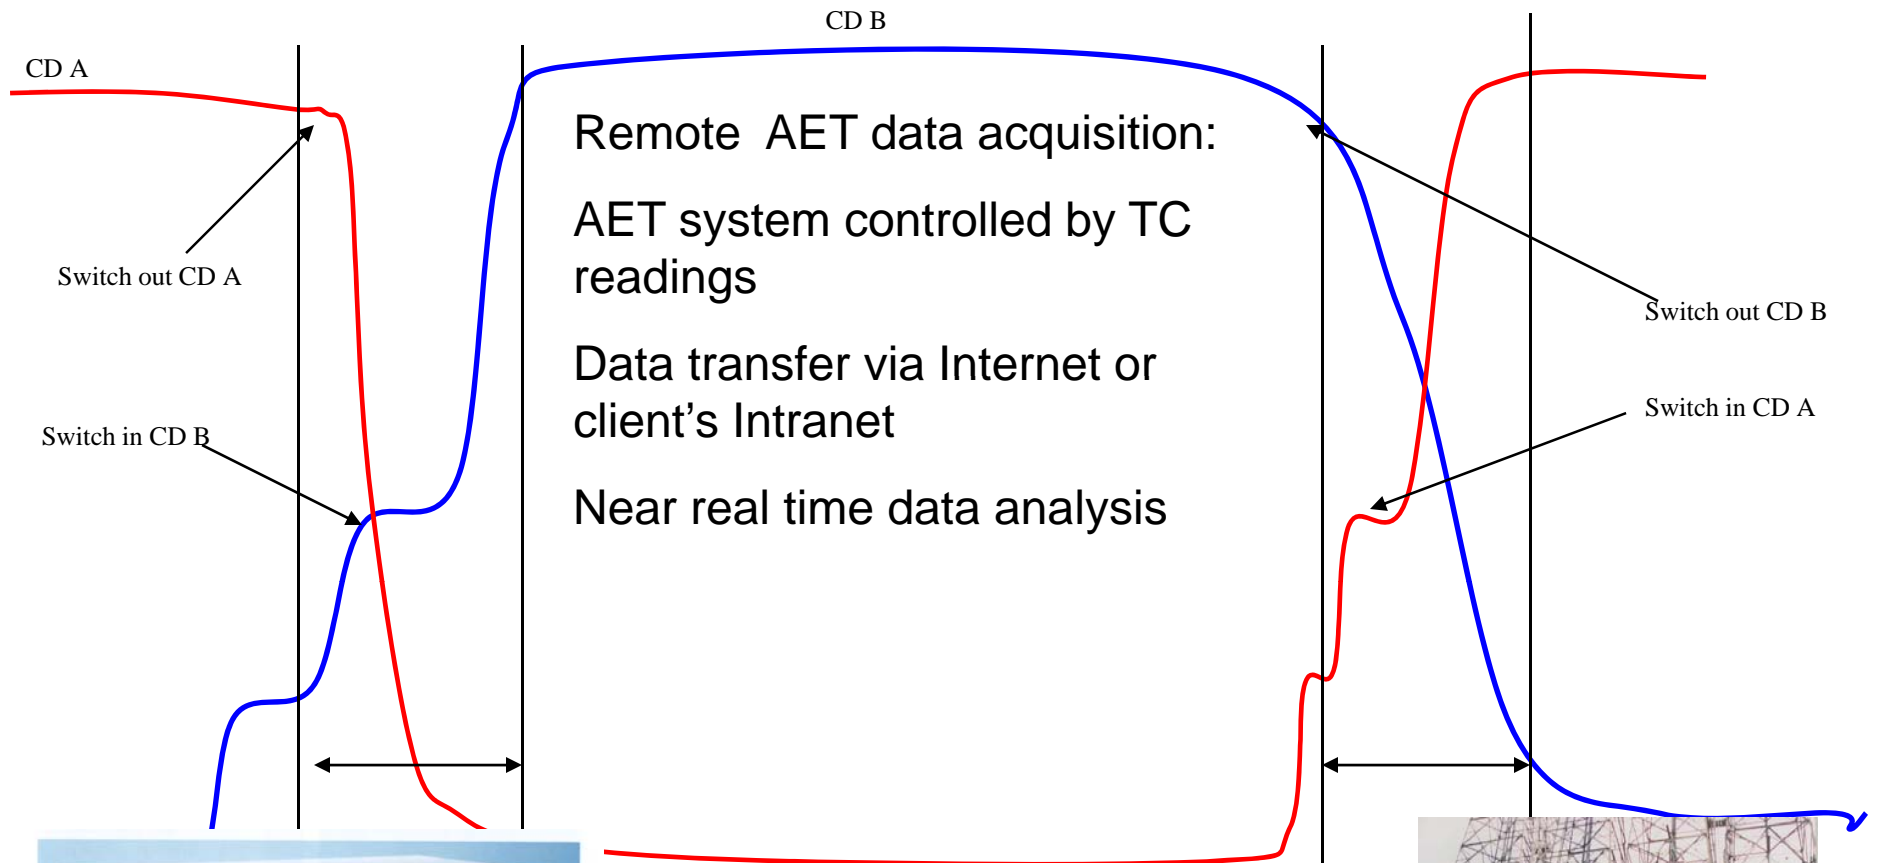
CD B

CD A

Remote AET data acquisition:

AET system controlled by TC readings

Data transfer via Internet or client's Intranet

Near real time data analysis

Switch out CD A

Switch in CD B

Switch out CD B

Switch in CD A